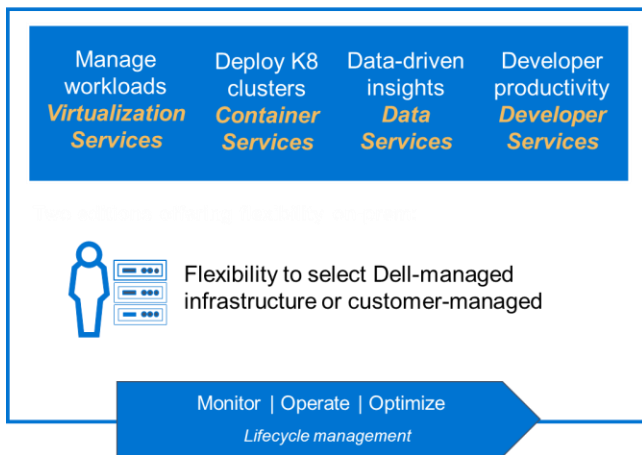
Manage workloads
Virtualization Services

Deploy K8 clusters
Container Services

Data-driven insights
Data Services

Developer productivity
Developer Services

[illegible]

Flexibility to select Dell-managed infrastructure or customer-managed

Monitor | Operate | Optimize
Lifecycle management